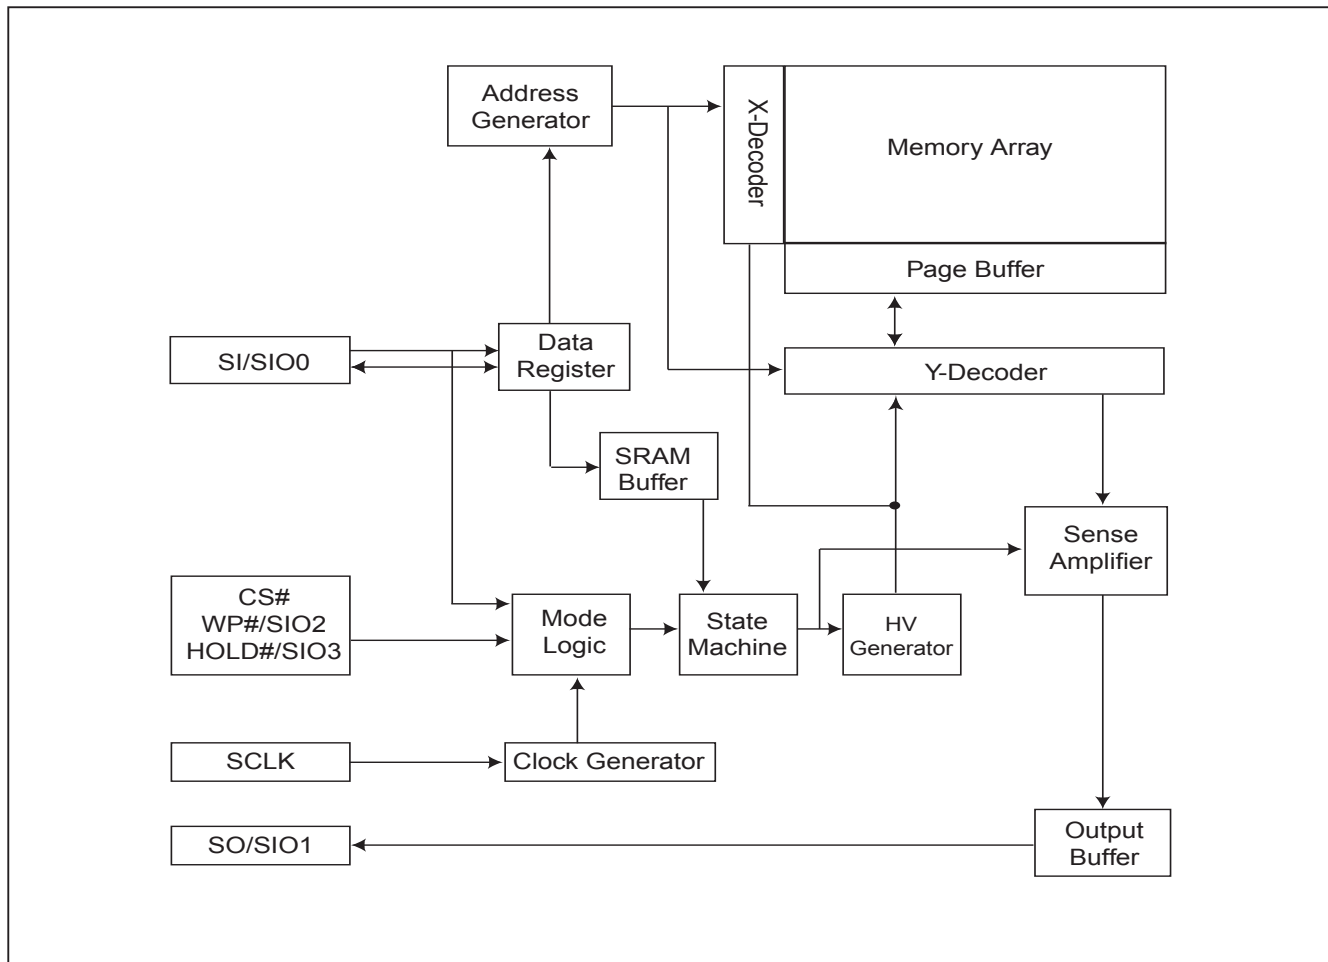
Address Generator

X-Decoder

Memory Array

Page Buffer

SI/SIO0

Data Register

Y-Decoder

SRAM Buffer

Sense Amplifier

CS#
WP#/SIO2
HOLD#/SIO3

Mode Logic

State Machine

HV Generator

SCLK

Clock Generator

SO/SIO1

Output Buffer